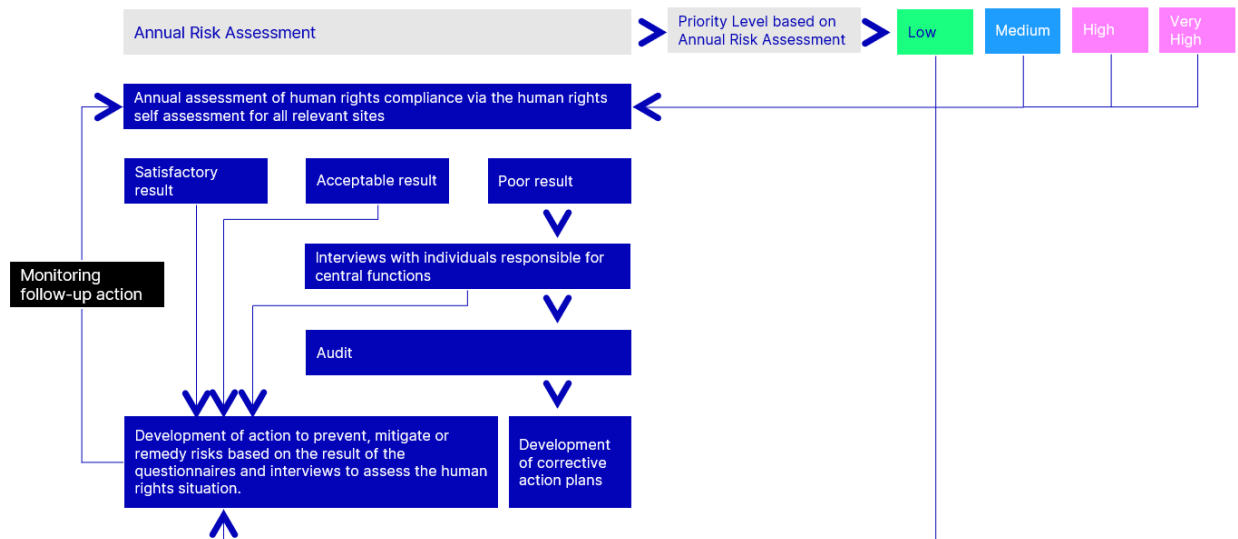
Annual Risk Assessment

Priority Level based on Annual Risk Assessment

Low

Medium

High

Very High

Annual assessment of human rights compliance via the human rights self assessment for all relevant sites

Satisfactory result

Acceptable result

Poor result

Interviews with individuals responsible for central functions

Monitoring follow-up action

Audit

Development of action to prevent, mitigate or remedy risks based on the result of the questionnaires and interviews to assess the human rights situation.

Development of corrective action plans